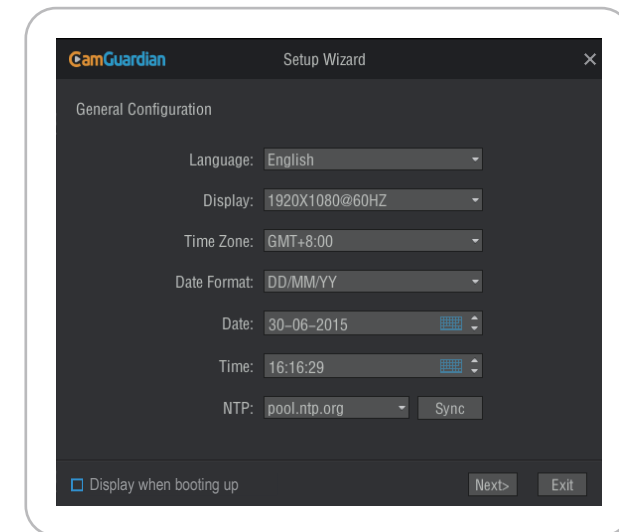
CamGuardian
Setup Wizard
×

General Configuration

Language: English
Display: 1920X1080@60HZ
Time Zone: GMT+8:00
Date Format: DD/MM/YY
Date: 30-06-2015
Time: 16:16:29
NTP: pool.ntp.org
Sync

Display when booting up
Next>
Exit